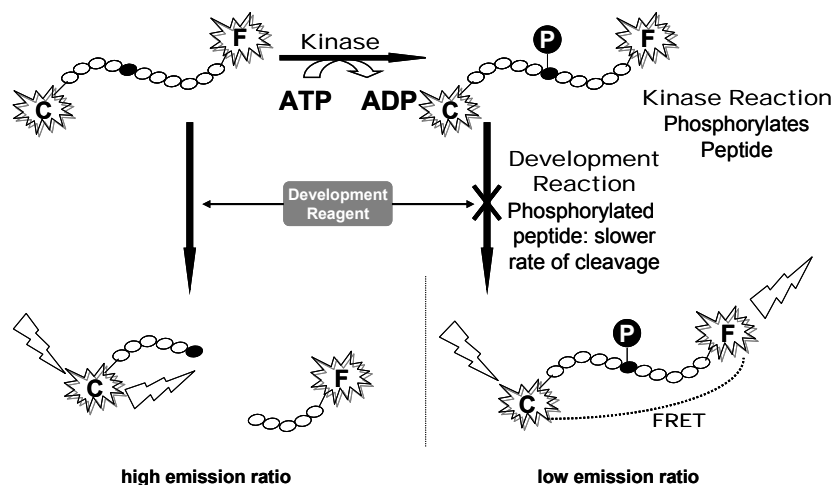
F
C
Kinase
ATP ADP
P
F
C
Kinase Reaction
Phosphorylates
Peptide

Development
Reagent

Development
Reaction
Phosphorylated
peptide: slower
rate of cleavage

C
F
P
F
C
FRET

high emission ratio

low emission ratio